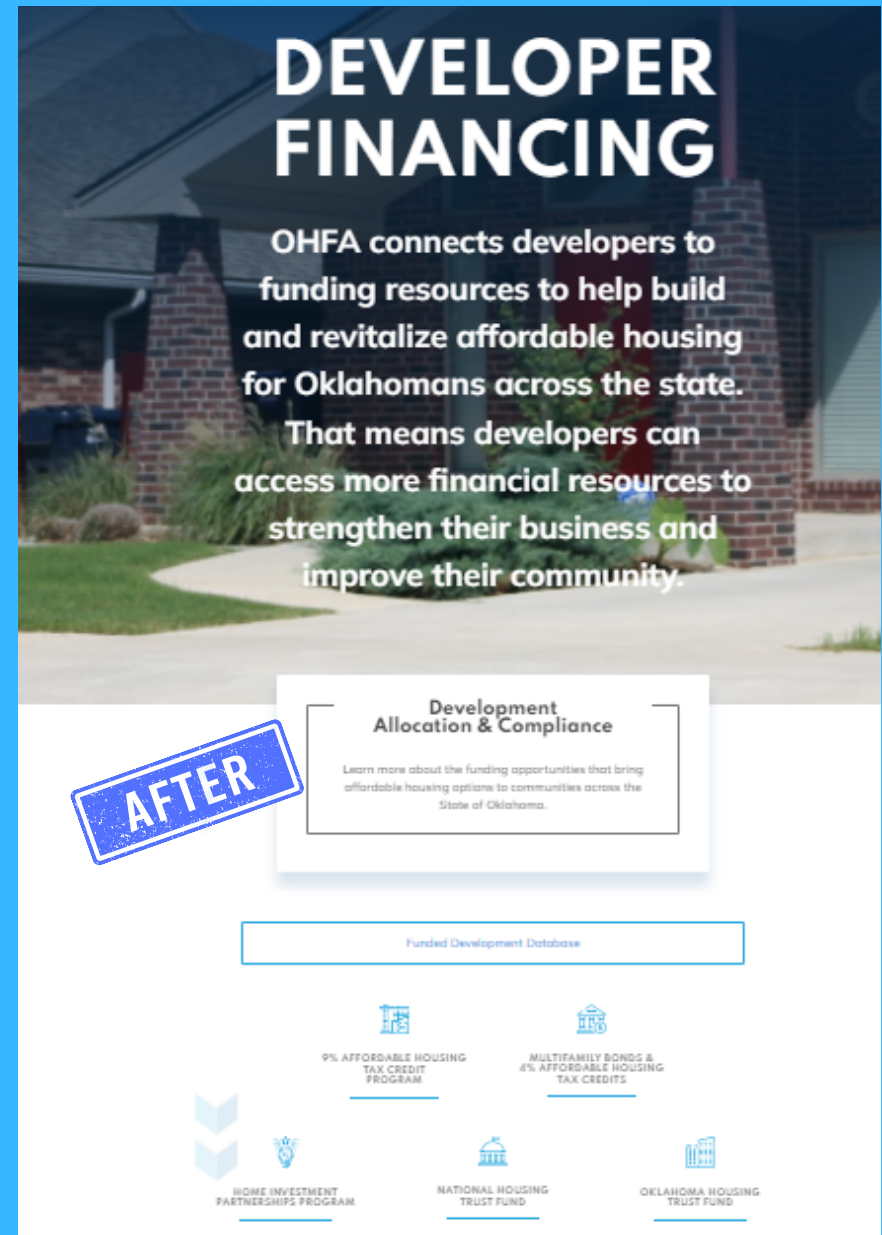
DEVELOPER FINANCING

OHFA connects developers to funding resources to help build and revitalize affordable housing for Oklahomans across the state. That means developers can access more financial resources to strengthen their business and improve their community.

Development Allocation & Compliance

Learn more about the funding opportunities that bring affordable housing options to communities across the State of Oklahoma.

AFTER

Funded Development Database

9% AFFORDABLE HOUSING TAX CREDIT PROGRAM

MULTIFAMILY BONDS & 4% AFFORDABLE HOUSING TAX CREDITS

HOME INVESTMENT PARTNERSHIPS PROGRAM

NATIONAL HOUSING TRUST FUND

OKLAHOMA HOUSING TRUST FUND